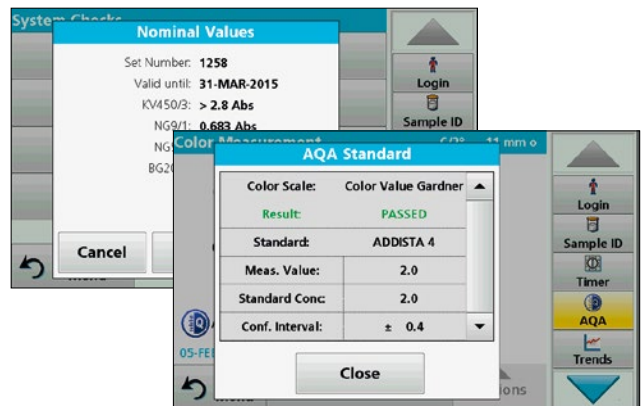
System Checks

Nominal Values

Set Number: 1258
Valid until: 31-MAR-2015
KV450/3: > 2.8 Abs
NG9/1: 0.683 Abs
NG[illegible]
BG2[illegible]

Cancel

Login
Sample ID

Color Measurement
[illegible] 11 mm

AQA Standard

| Color Scale: | Color Value Gardner |
|---|---|
| Result: | PASSED |
| Standard: | ADDISTA 4 |
| Meas. Value: | 2.0 |
| Standard Conc: | 2.0 |
| Conf. Interval: | ± 0.4 |

Close

05-FE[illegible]

Login
Sample ID
Timer
AQA
Trends
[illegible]ions